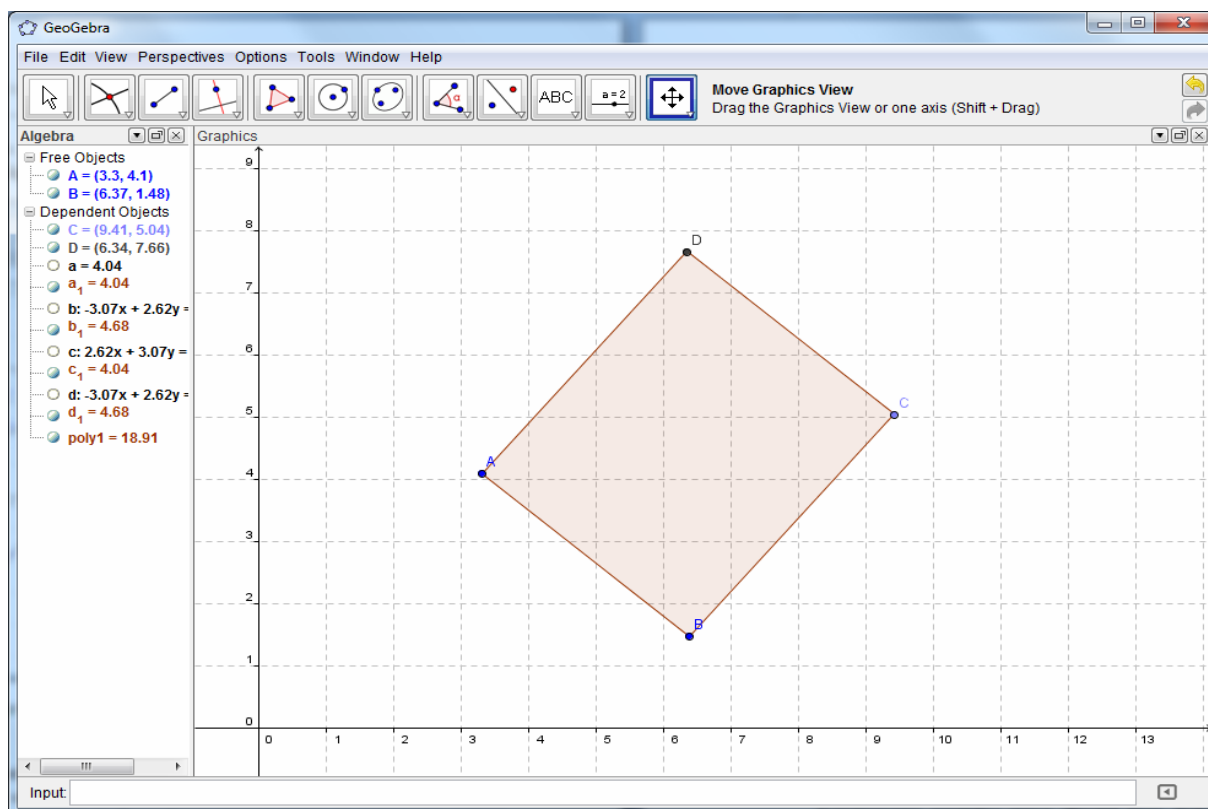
GeoGebra

File Edit View Perspectives Options Tools Window Help

ABC a = 2

Move Graphics View
Drag the Graphics View or one axis (Shift + Drag)

Algebra

Free Objects
A = (3.3, 4.1)
B = (6.37, 1.48)
Dependent Objects
C = (9.41, 5.04)
D = (6.34, 7.66)
a = 4.04
$a_1$ = 4.04
b: -3.07x + 2.62y =
$b_1$ = 4.68
c: 2.62x + 3.07y =
$c_1$ = 4.04
d: -3.07x + 2.62y =
$d_1$ = 4.68
poly1 = 18.91

Graphics

9
8
7
6
5
4
3
2
1
0
0 1 2 3 4 5 6 7 8 9 10 11 12 13

D
C
A
B

Input: